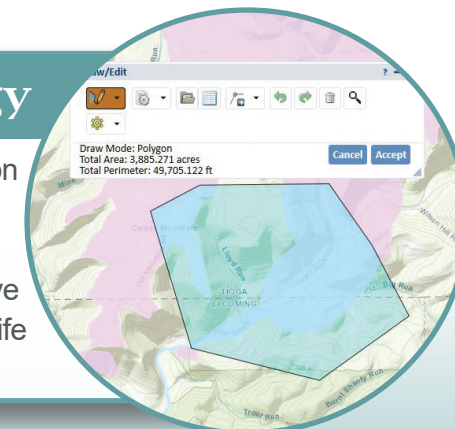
y

on

ve
ife

w/Edit

? –

Draw Mode: Polygon
Total Area: 3,885.271 acres
Total Perimeter: 49,705.122 ft

Cancel Accept

Run

Mine

Cedar Mountain

Lloyd Run

Wilson Hill Run

TIOGA
LYCOMING

Big Run

Burnt Shanty Run

Trout Run